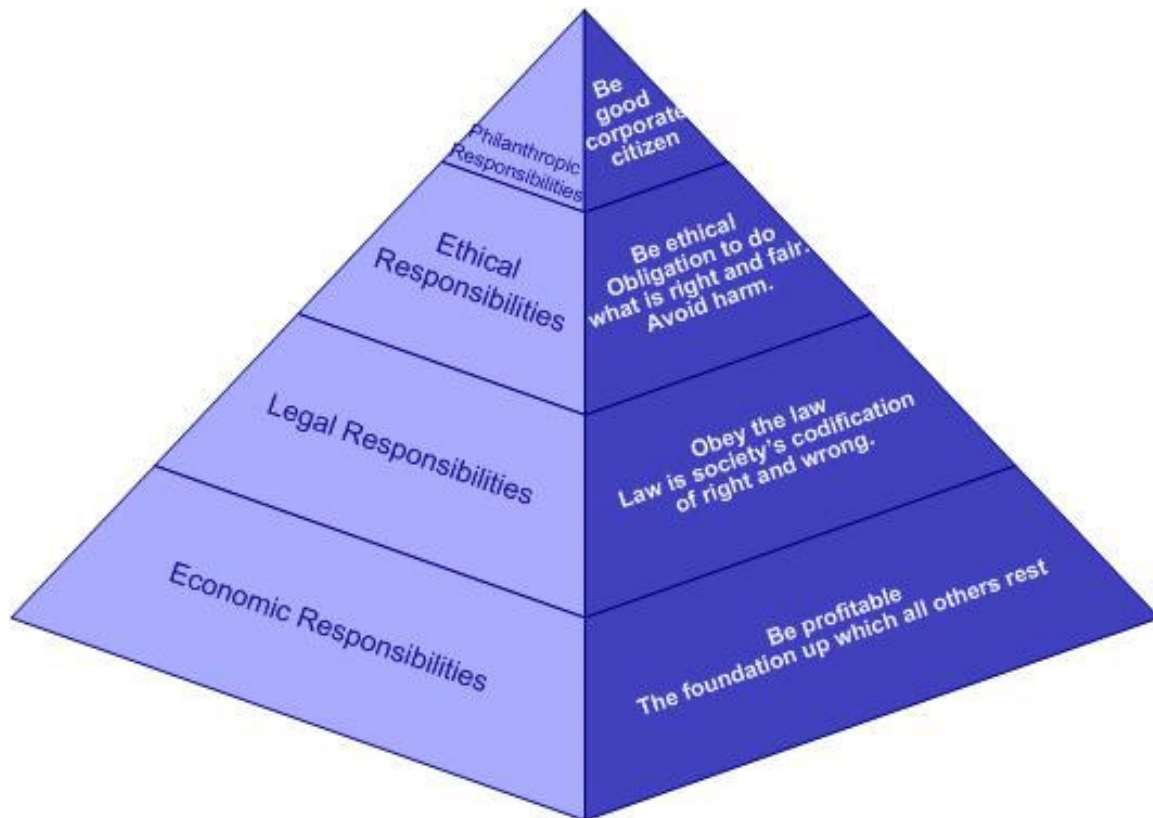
Philanthropic Responsibilities

Be good corporate citizen

Ethical Responsibilities

Be ethical Obligation to do what is right and fair. Avoid harm.

Legal Responsibilities

Obey the law Law is society's codification of right and wrong.

Economic Responsibilities

Be profitable The foundation up which all others rest